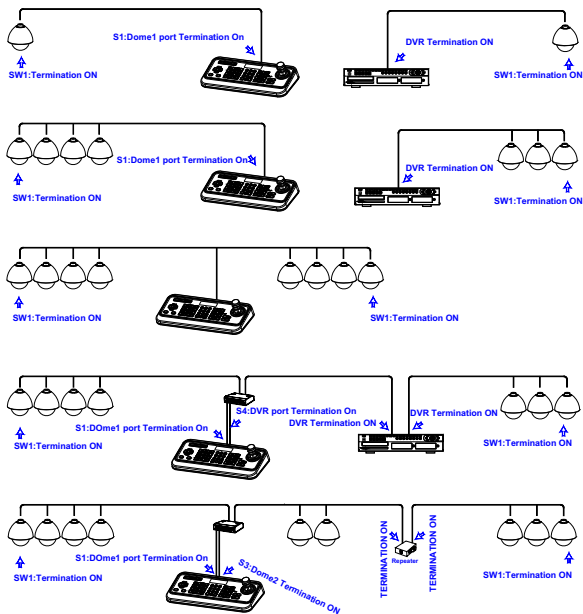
S1:Dome1 port Termination On
DVR Termination ON
SW1:Termination ON
SW1:Termination ON

S1:Dome1 port Termination On
DVR Termination ON
SW1:Termination ON
SW1:Termination ON

SW1:Termination ON
SW1:Termination ON

S4:DVR port Termination On
DVR Termination ON
DVR Termination ON
S1:DOme1 port Termination On
SW1:Termination ON
SW1:Termination ON

S1:DOme1 port Termination On
S3:Dome2 Termination ON
TERMINATION ON
TERMINATION ON
Repeater
SW1:Termination ON
SW1:Termination ON